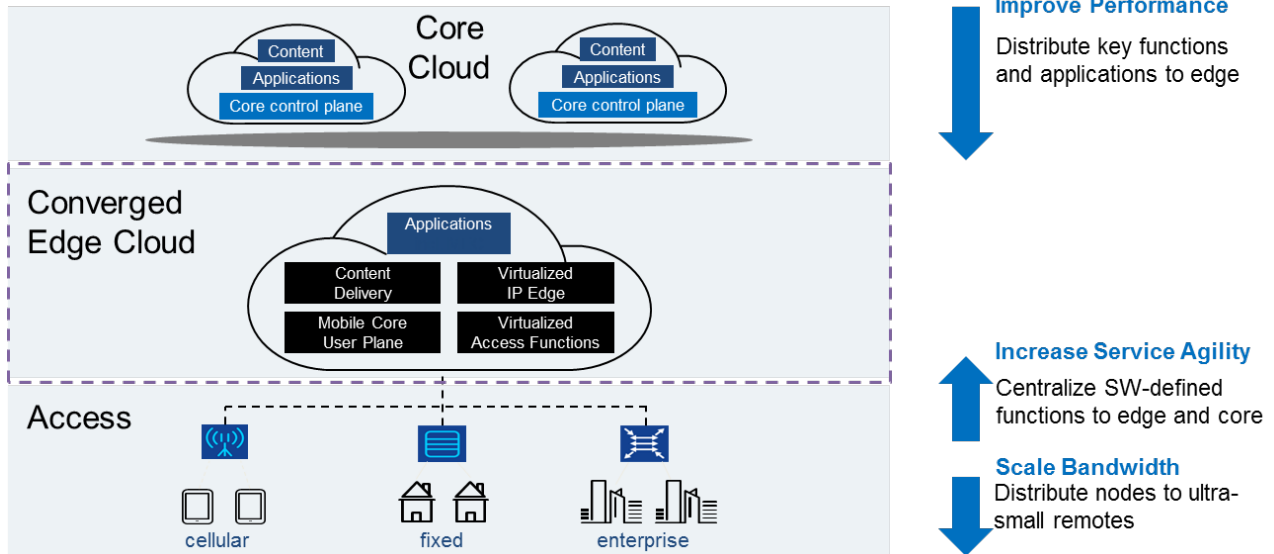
Core Cloud

Content
Applications
Core control plane

Content
Applications
Core control plane

Improve Performance
Distribute key functions and applications to edge

Converged Edge Cloud

Applications
Content Delivery
Virtualized IP Edge
Mobile Core User Plane
Virtualized Access Functions

Increase Service Agility
Centralize SW-defined functions to edge and core

Access

cellular
fixed
enterprise

Scale Bandwidth
Distribute nodes to ultra-small remotes